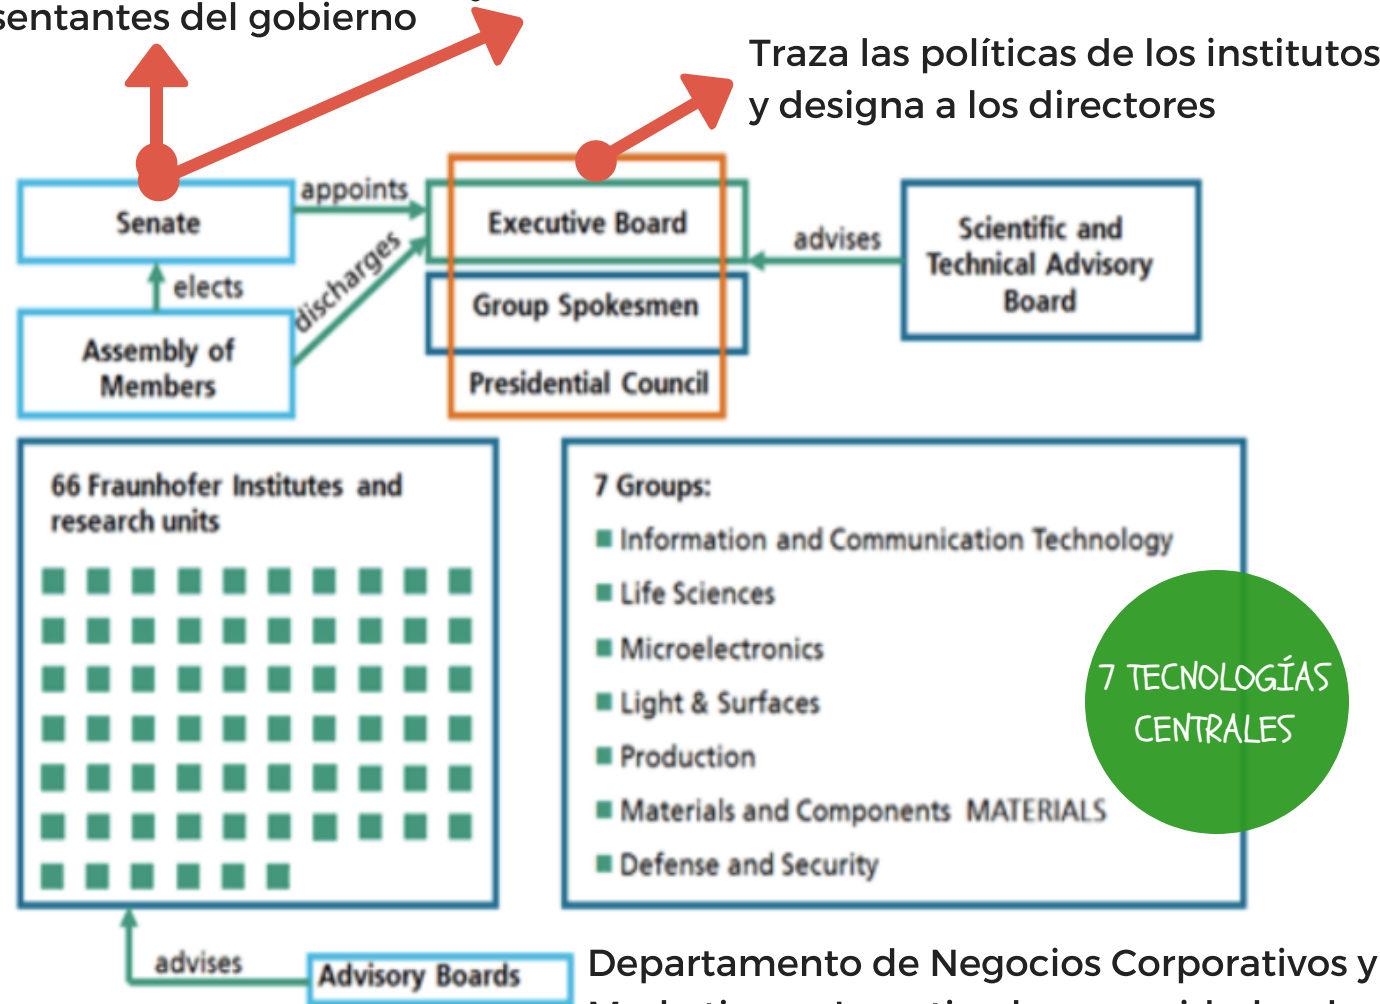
sentantes del gobierno

Traza las políticas de los institutos y designa a los directores

Senate

appoints

discharges

elects

Assembly of Members

Executive Board

Group Spokesmen

Presidential Council

advises

Scientific and Technical Advisory Board

66 Fraunhofer Institutes and research units

7 Groups:
■ Information and Communication Technology
■ Life Sciences
■ Microelectronics
■ Light & Surfaces
■ Production
■ Materials and Components MATERIALS
■ Defense and Security

7 TECNOLOGÍAS CENTRALES

advises

Advisory Boards

Departamento de Negocios Corporativos y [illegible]